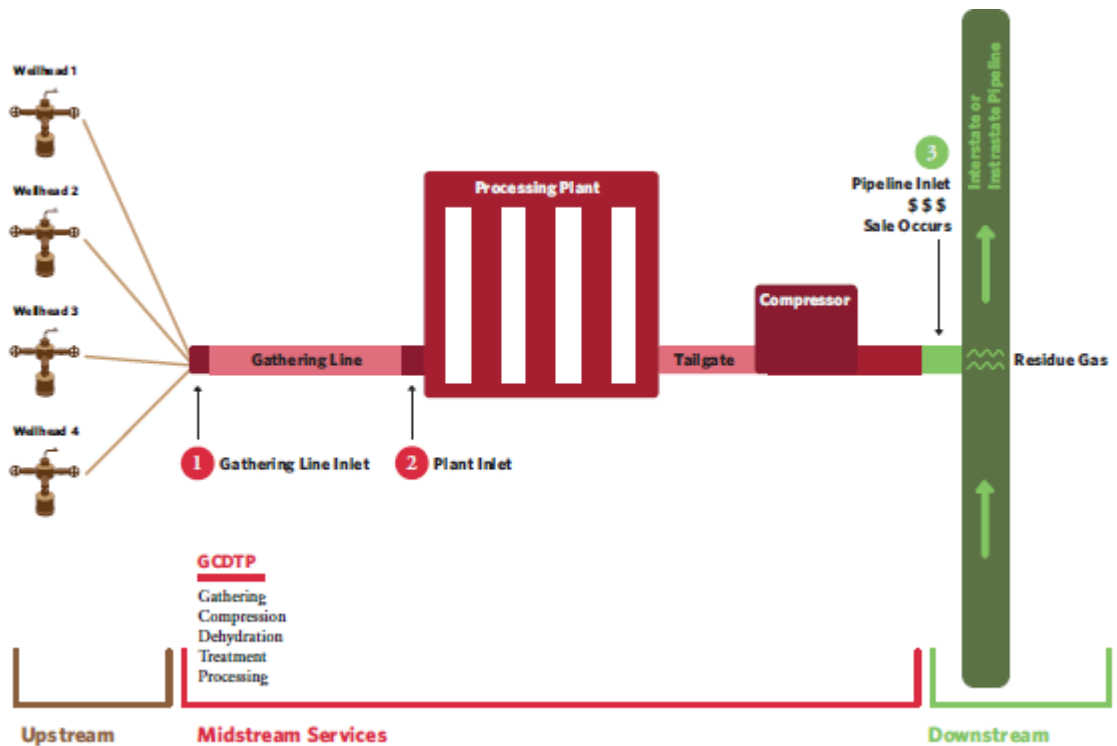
Wellhead 1

Wellhead 2

Wellhead 3

Wellhead 4

Gathering Line

Processing Plant

Tailgate

Compressor

3

Pipeline Inlet
$ $ $
Sale Occurs

Interstate or
Intrastate Pipeline

Residue Gas

1 Gathering Line Inlet

2 Plant Inlet

GCDTP

Gathering
Compression
Dehydration
Treatment
Processing

Upstream

Midstream Services

Downstream